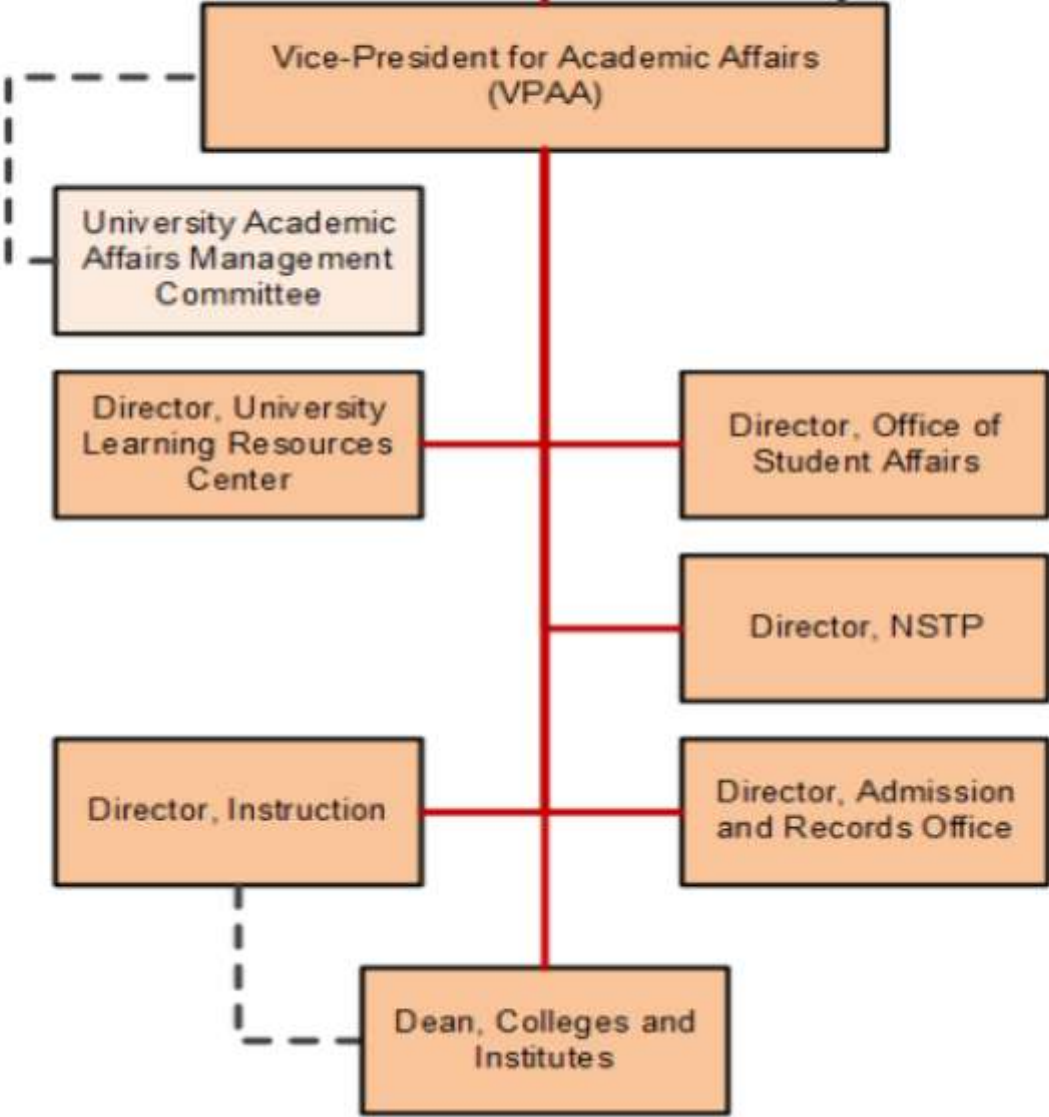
Vice-President for Academic Affairs (VPAA)

University Academic Affairs Management Committee

Director, University Learning Resources Center

Director, Office of Student Affairs

Director, NSTP

Director, Instruction

Director, Admission and Records Office

Dean, Colleges and Institutes